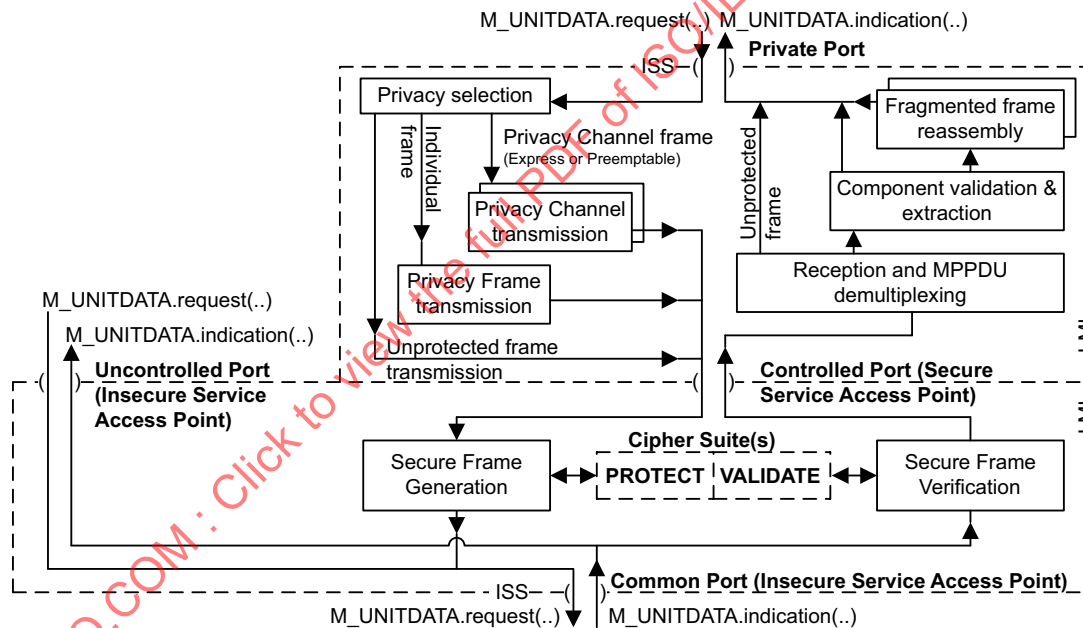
M_UNITDATA.request(..) M_UNITDATA.indication(..)

Private Port

ISS ( )

Privacy selection

Individual frame

frame

Privacy Channel frame (Express or Preemptable)

Privacy Channel transmission

Privacy Frame transmission

Unprotected frame transmission

Unprotected frame

Fragmented frame reassembly

Component validation & extraction

Reception and MPPDU demultiplexing

M_UNITDATA.request(..)

M_UNITDATA.indication(..)

( ) Uncontrolled Port (Insecure Service Access Point)

( ) Controlled Port (Secure Service Access Point)

Cipher Suite(s)

Secure Frame Generation

PROTECT

VALIDATE

Secure Frame Verification

ISS ( )

Common Port (Insecure Service Access Point)

M_UNITDATA.request(..) M_UNITDATA.indication(..)

.COM : Click to view the full PDF of ISO/IE